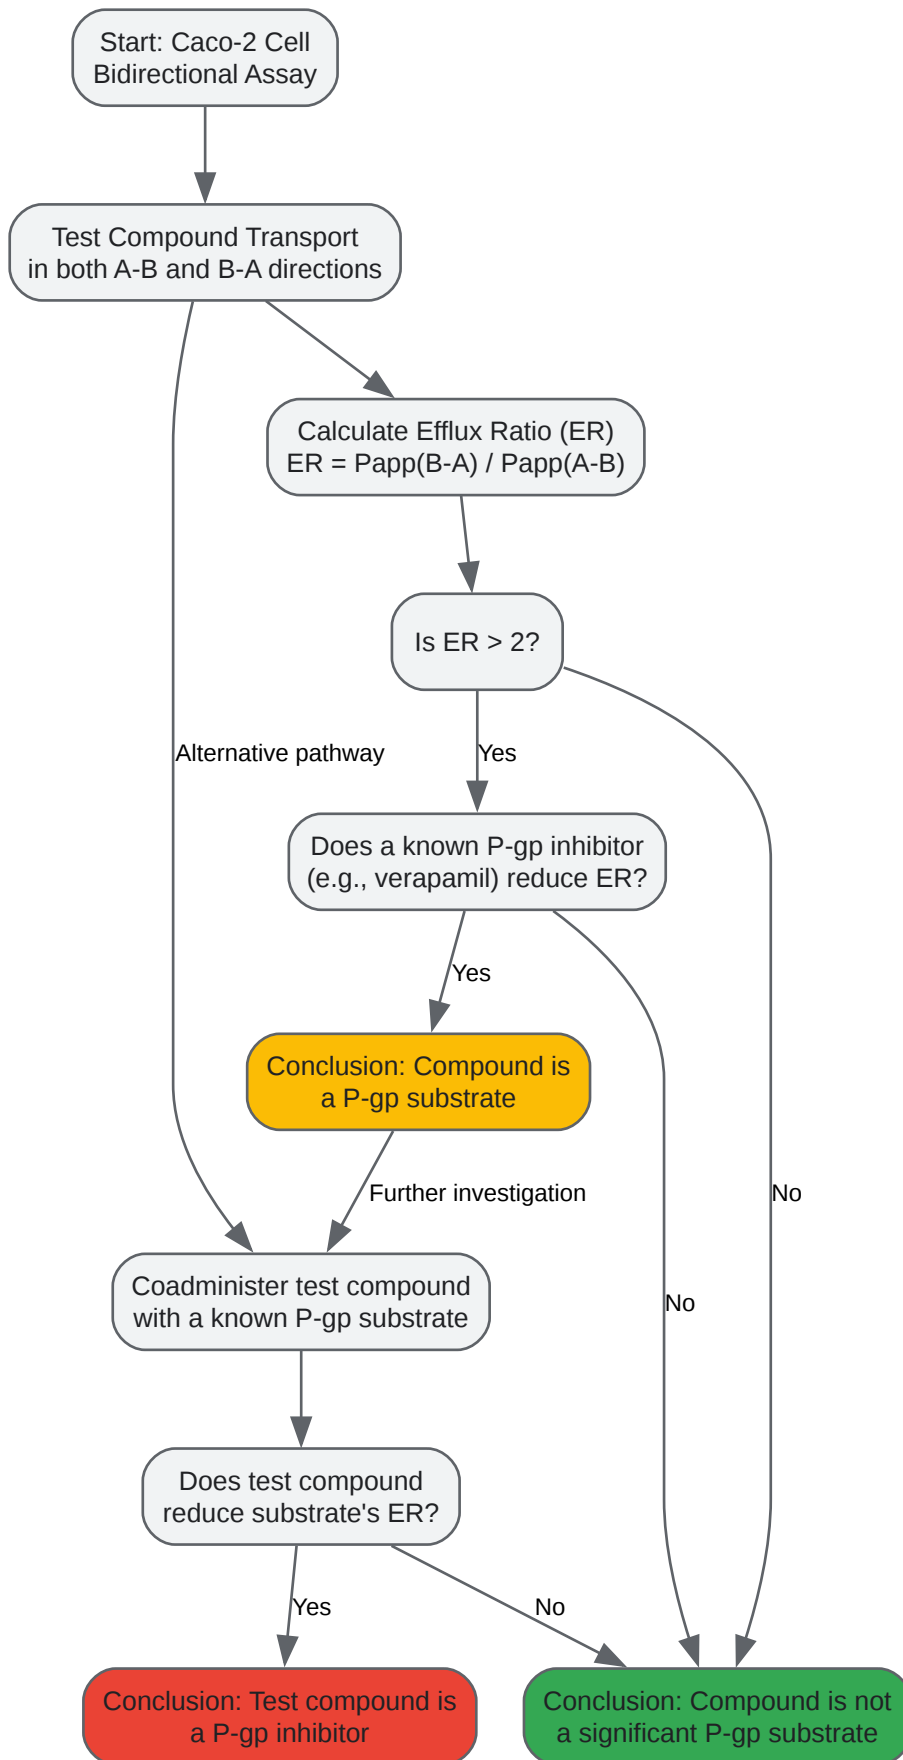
Start: Caco-2 Cell Bidirectional Assay

Test Compound Transport in both A-B and B-A directions

Calculate Efflux Ratio (ER) ER = Papp(B-A) / Papp(A-B)

Is ER > 2?

Alternative pathway

Yes

Does a known P-gp inhibitor (e.g., verapamil) reduce ER?

Yes

Conclusion: Compound is a P-gp substrate

Further investigation

No

Coadminister test compound with a known P-gp substrate

No

Does test compound reduce substrate's ER?

Yes

No

Conclusion: Test compound is a P-gp inhibitor

Conclusion: Compound is not a significant P-gp substrate